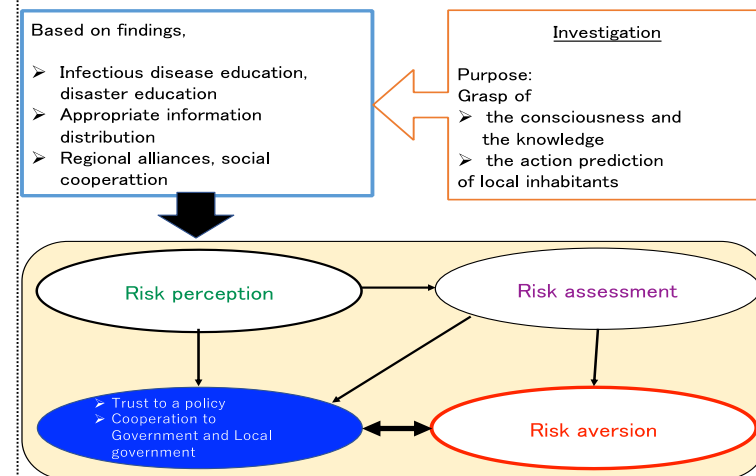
Based on findings,

➢ Infectious disease education, disaster education
➢ Appropriate information distribution
➢ Regional alliances, social cooperattion

Investigation

Purpose:
Grasp of
➢ the consciousness and the knowledge
➢ the action prediction
of local inhabitants

Risk perception

Risk assessment

➢ Trust to a policy
➢ Cooperation to Government and Local government

Risk aversion